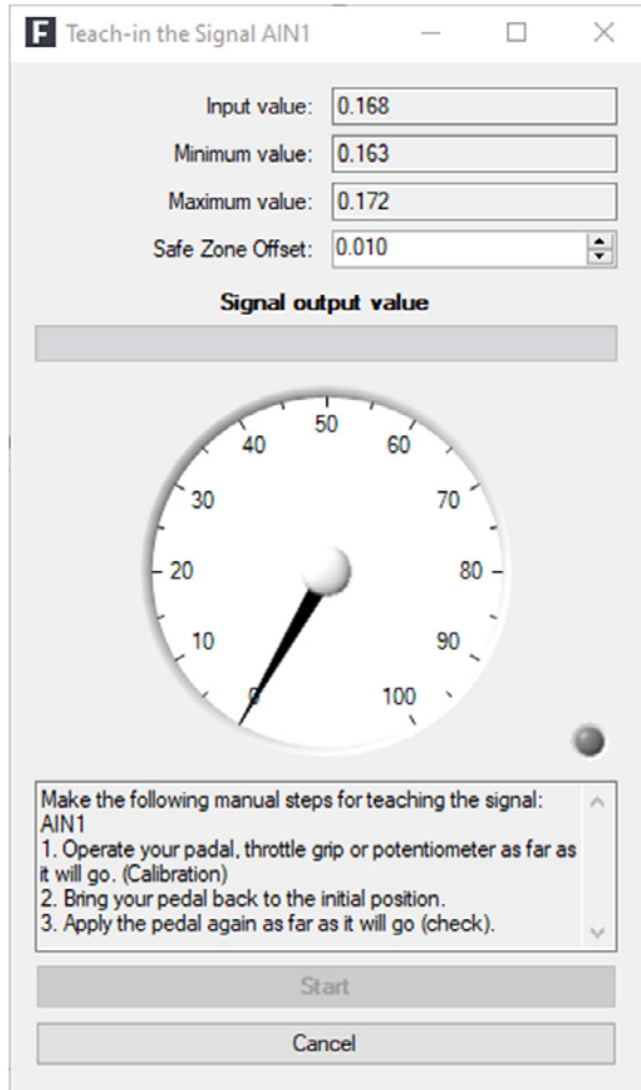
F Teach-in the Signal AIN1

Input value: 0.168
Minimum value: 0.163
Maximum value: 0.172
Safe Zone Offset: 0.010

Signal output value

50
40
60
30
70
20
80
10
90
0
100

Make the following manual steps for teaching the signal: AIN1
1. Operate your padal, throttle grip or potentiometer as far as it will go. (Calibration)
2. Bring your pedal back to the initial position.
3. Apply the pedal again as far as it will go (check).

Start

Cancel